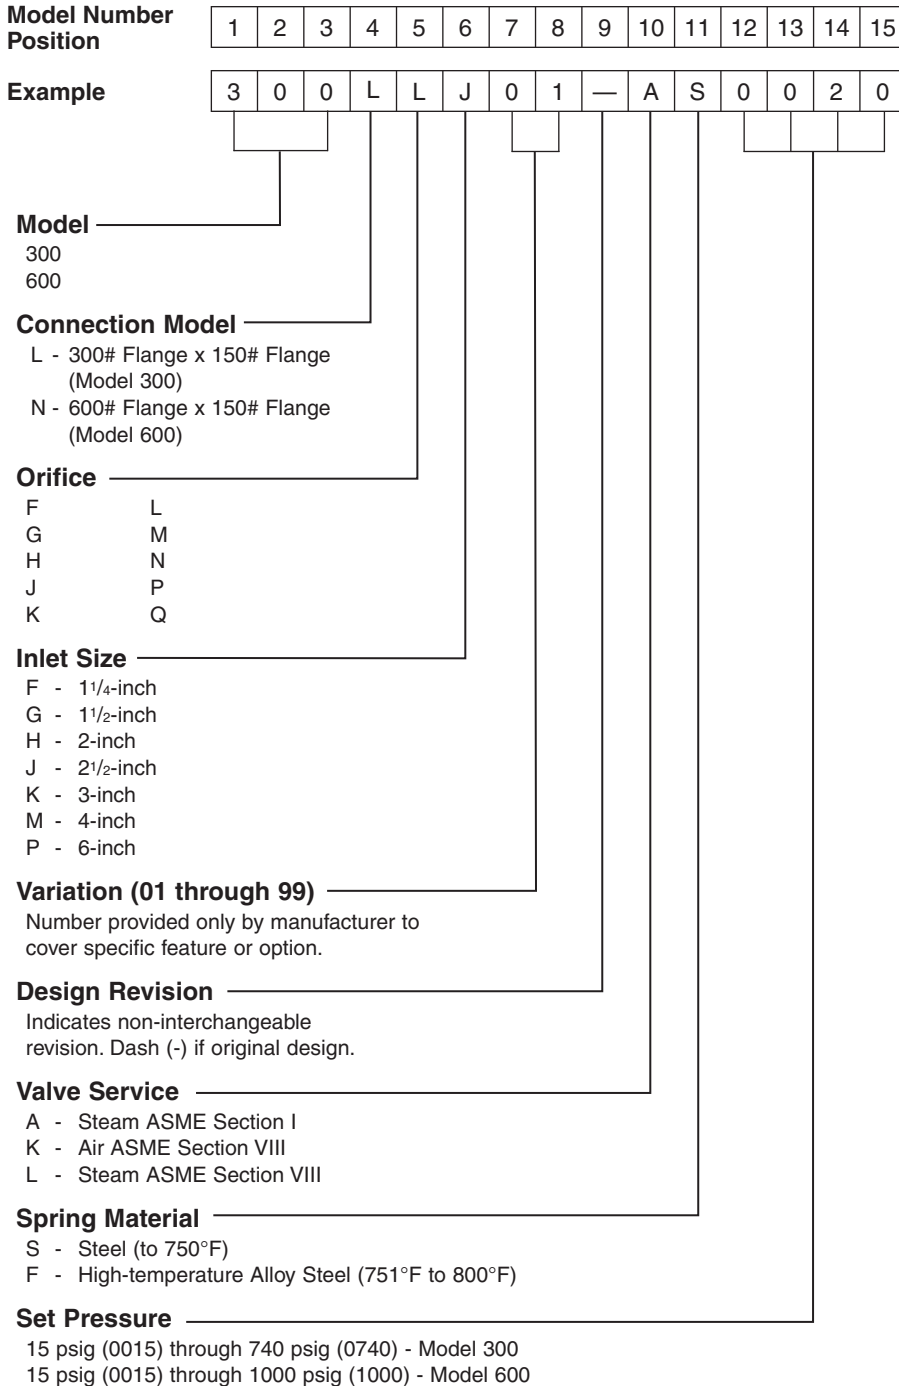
| Model Number Position | 1 | 2 | 3 | 4 | 5 | 6 | 7 | 8 | 9 | 10 | 11 | 12 | 13 | 14 | 15 |
|---|---|---|---|---|---|---|---|---|---|---|---|---|---|---|---|
| Example | 3 | 0 | 0 | L | L | J | 0 | 1 | — | A | S | 0 | 0 | 2 | 0 |

Model
300
600

Connection Model
L - 300# Flange x 150# Flange (Model 300)
N - 600# Flange x 150# Flange (Model 600)

Orifice
F L
G M
H N
J P
K Q

Inlet Size
F - $1\frac{1}{4}$-inch
G - $1\frac{1}{2}$-inch
H - 2-inch
J - $2\frac{1}{2}$-inch
K - 3-inch
M - 4-inch
P - 6-inch

Variation (01 through 99)
Number provided only by manufacturer to cover specific feature or option.

Design Revision
Indicates non-interchangeable revision. Dash (-) if original design.

Valve Service
A - Steam ASME Section I
K - Air ASME Section VIII
L - Steam ASME Section VIII

Spring Material
S - Steel (to 750°F)
F - High-temperature Alloy Steel (751°F to 800°F)

Set Pressure
15 psig (0015) through 740 psig (0740) - Model 300
15 psig (0015) through 1000 psig (1000) - Model 600